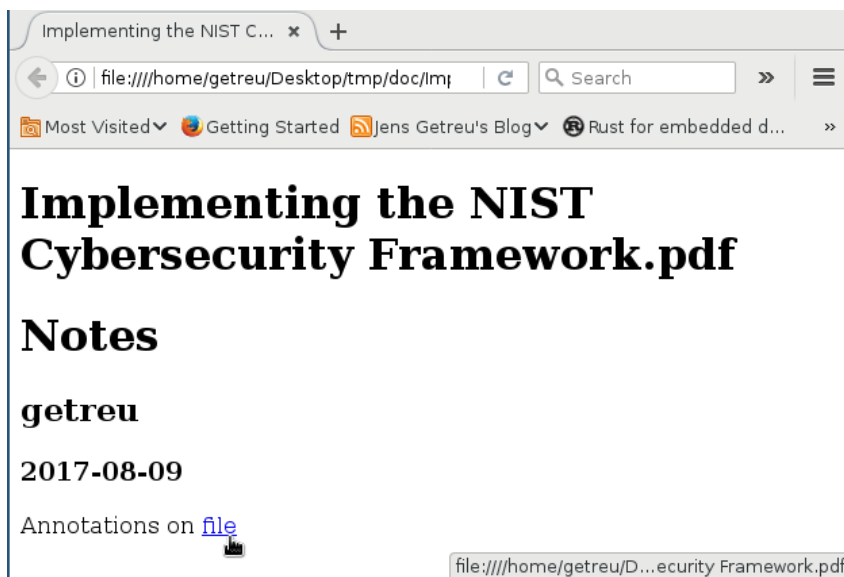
Implementing the NIST C... ×   +

file:////home/getreu/Desktop/tmp/doc/Im

Search

Most Visited   Getting Started   Jens Getreu's Blog   Rust for embedded d...

# Implementing the NIST Cybersecurity Framework.pdf

# Notes

## getreu

### 2017-08-09

Annotations on file

file:////home/getreu/D...ecurity Framework.pdf